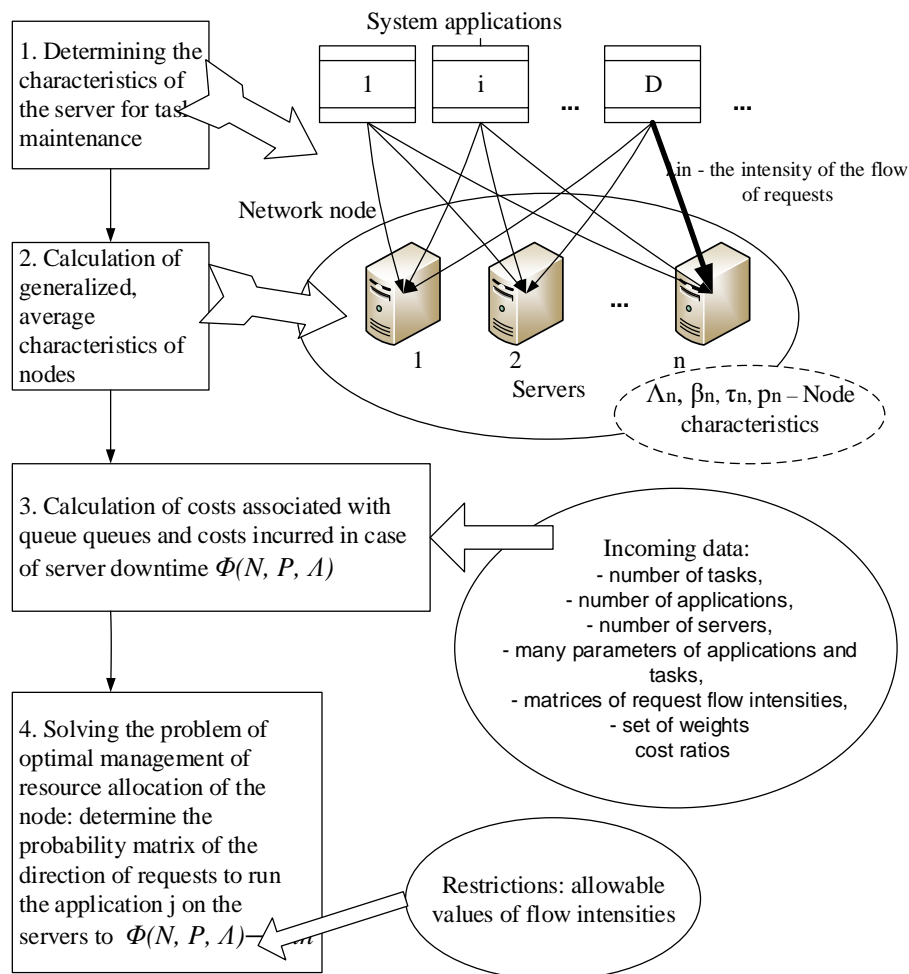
1. Determining the characteristics of the server for task maintenance

System applications

1

i

...

D

...

λin - the intensity of the flow of requests

Network node

2. Calculation of generalized, average characteristics of nodes

...

1

2

n

Servers

$\Lambda_n$, $\beta_n$, $\tau_n$, $p_n$ – Node characteristics

3. Calculation of costs associated with queue queues and costs incurred in case of server downtime $\Phi(N, P, \Lambda)$

Incoming data:
- number of tasks,
- number of applications,
- number of servers,
- many parameters of applications and tasks,
- matrices of request flow intensities,
- set of weights cost ratios

4. Solving the problem of optimal management of resource allocation of the node: determine the probability matrix of the direction of requests to run the application j on the servers to $\Phi(N, P, \Lambda)$→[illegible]

Restrictions: allowable values of flow intensities